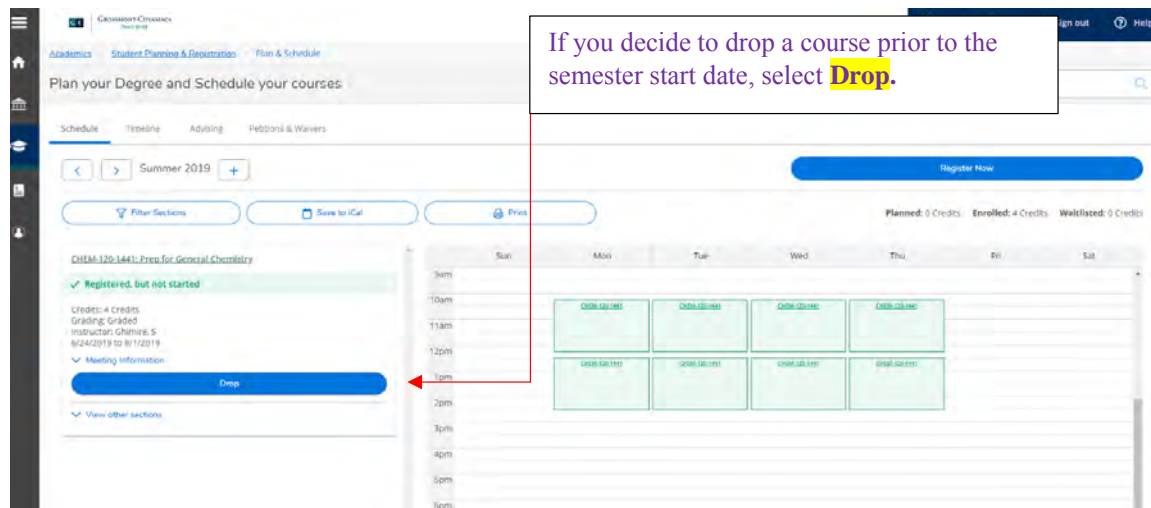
GROSSMONT-CUYAMACA

ign out

Help

Academics   Student Planning & Registration   Plan & Schedule

Plan your Degree and Schedule your courses

If you decide to drop a course prior to the semester start date, select **Drop.**

Schedule   Timeline   Advising   Petitions & Waivers

Summer 2019

Register Now

Filter Sections

Save to iCal

Print

Planned: 0 Credits   Enrolled: 4 Credits   Waitlisted: 0 Credits

CHEM-120-1441: Prep for General Chemistry

✓ Registered, but not started

Credits: 4 Credits
Grading: Graded
Instructor: Ghimire, S
6/24/2019 to 8/1/2019

Meeting Information

Drop

View other sections

| | Sun | Mon | Tue | Wed | Thu | Fri | Sat |
|---|---|---|---|---|---|---|---|
| 9am | | | | | | | |
| 10am | | CHEM-120-1441 | CHEM-120-1441 | CHEM-120-1441 | CHEM-120-1441 | | |
| 11am | | | | | | | |
| 12pm | | CHEM-120-1441 | CHEM-120-1441 | CHEM-120-1441 | CHEM-120-1441 | | |
| 1pm | | | | | | | |
| 2pm | | | | | | | |
| 3pm | | | | | | | |
| 4pm | | | | | | | |
| 5pm | | | | | | | |
| 6pm | | | | | | | |